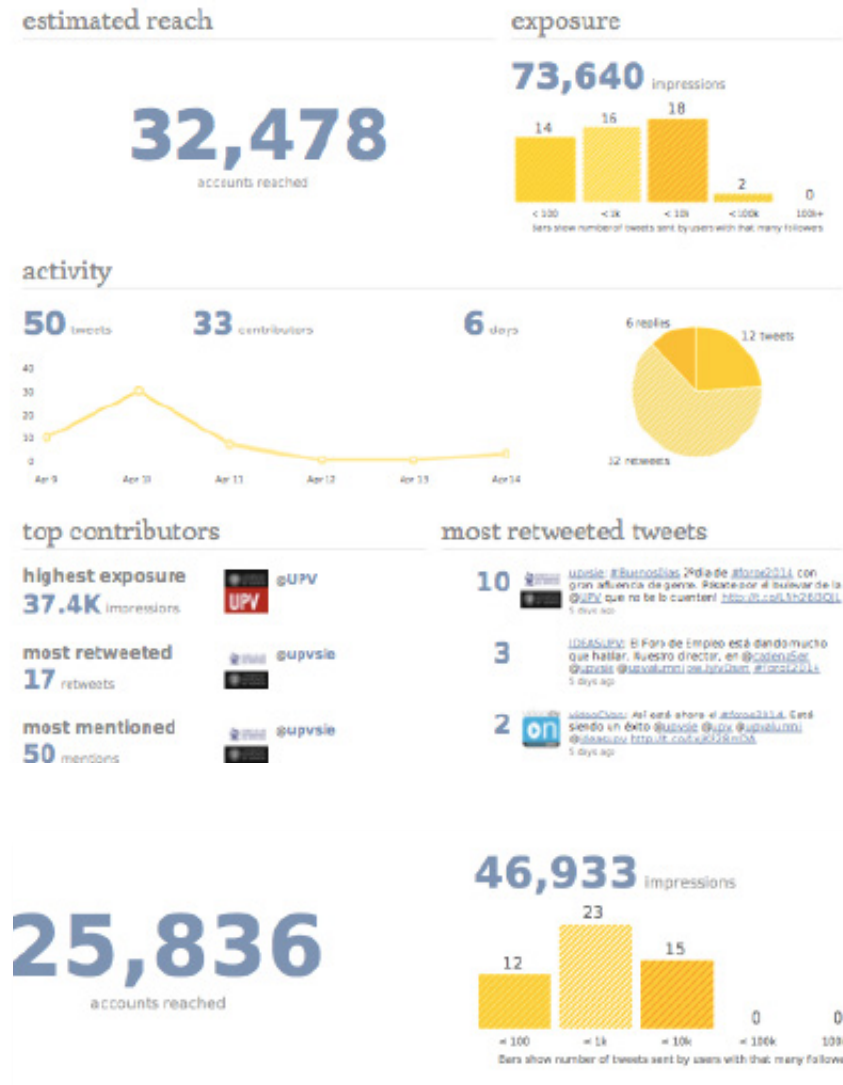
estimated reach

32,478
accounts reached

exposure

73,640 impressions

14 16 18 2 0

< 100 < 1k < 10k < 100k 100k+

Bars show number of tweets sent by users with that many followers

activity

50 tweets 33 contributors 6 days

40
30
20
10
0

Apr 9 Apr 10 Apr 11 Apr 12 Apr 13 Apr 14

6 replies
12 tweets
32 retweets

top contributors

highest exposure
37.4K impressions
UPV
@UPV

most retweeted
17 retweets
@upvsie

most mentioned
50 mentions
@upvsie

most retweeted tweets

10 upvsie: #BuenosDias 2ºdía de #forpe2014 con gran afluencia de gente. Pásate por el bulevar de la @UPV que no te lo cuenten! http://t.co/L5h28J3QLL
5 days ago

3 IDEASUPV: El Foro de Empleo está dando mucho que hablar. Nuestro director, en @cadenaSer @upvsie @upvalumni ow.ly/vJ3am #forpe2014
5 days ago

2 videoChan: Así está ahora el #forpe2014. Está siendo un éxito @upvsie @upv @upvalumni @ideasupv http://t.co/x3Q5lkmOiA
5 days ago

on

46,933 impressions

25,836
accounts reached

12 23 15 0 0

< 100 < 1k < 10k < 100k 100

Bars show number of tweets sent by users with that many followe